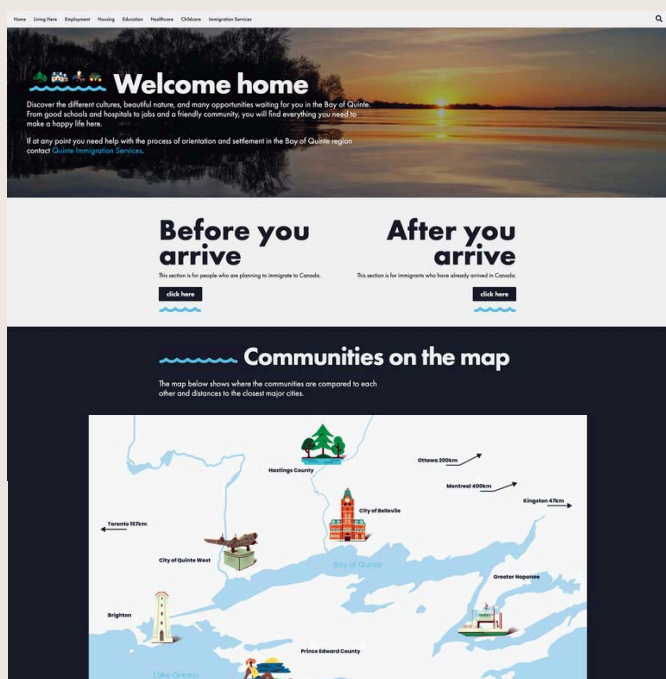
Home Living Here Employment Housing Education Healthcare Childcare Immigration Services

Welcome home

Discover the different cultures, beautiful nature, and many opportunities waiting for you in the Bay of Quinte. From good schools and hospitals to jobs and a friendly community, you will find everything you need to make a happy life here.

If at any point you need help with the process of orientation and settlement in the Bay of Quinte region contact Quinte Immigration Services.

Before you arrive

This section is for people who are planning to immigrate to Canada.

click here

After you arrive

This section is for immigrants who have already arrived in Canada.

click here

Communities on the map

The map below shows where the communities are compared to each other and distances to the closest major cities.

Hastings County

Ottawa 200km

Montreal 400km

Kingston 47km

Toronto 157km

City of Belleville

City of Quinte West

Bay of Quinte

Greater Napanee

Brighton

Prince Edward County

Lake Ontario